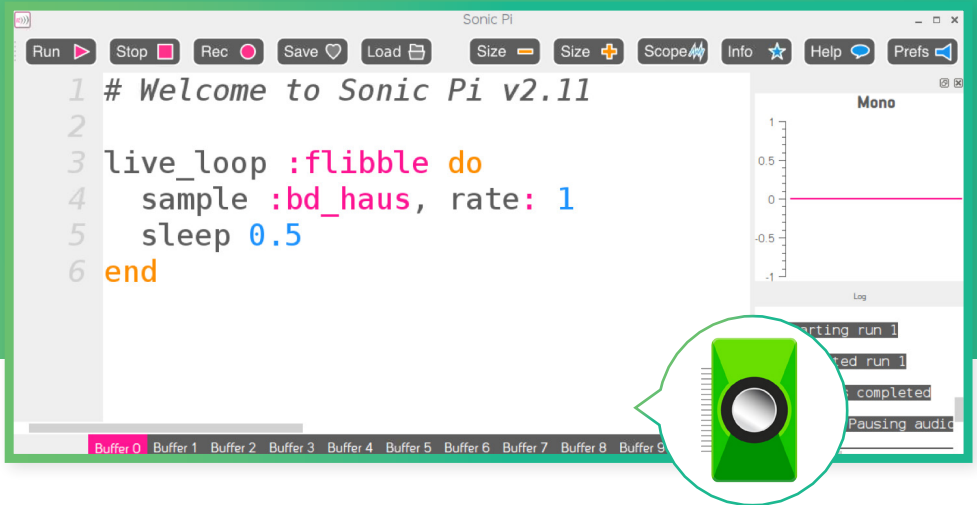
Sonic Pi

Run Stop Rec Save Load Size Size Scope Info Help Prefs

1 # Welcome to Sonic Pi v2.11
2
3 live_loop :flibble do
4 sample :bd_haus, rate: 1
5 sleep 0.5
6 end

Mono

1
0.5
0
-0.5
-1

Log

arting run 1
ted run 1
completed
Pausing audi

Buffer 0 Buffer 1 Buffer 2 Buffer 3 Buffer 4 Buffer 5 Buffer 6 Buffer 7 Buffer 8 Buffer 9